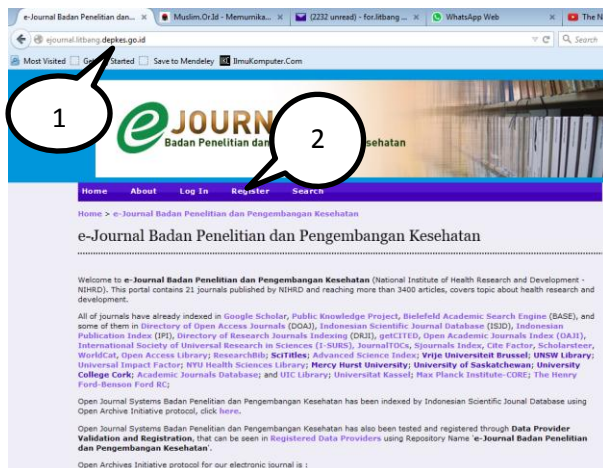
e-Journal Badan Penelitian dan... × Muslim.Or.Id - Memumika... × (2232 unread) - for.litbang ... × WhatsApp Web × The N

ejournal.litbang.depkes.go.id

Search

Most Visited Getting Started Save to Mendeley IlmuKomputer.Com

1

2

JOURN

Badan Penelitian dan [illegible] Kesehatan

Home About Log In Register Search

Home > e-Journal Badan Penelitian dan Pengembangan Kesehatan

e-Journal Badan Penelitian dan Pengembangan Kesehatan

Welcome to e-Journal Badan Penelitian dan Pengembangan Kesehatan (National Institute of Health Research and Development - NIHRD). This portal contains 21 journals published by NIHRD and reaching more than 3400 articles, covers topic about health research and development.

All of journals have already indexed in Google Scholar, Public Knowledge Project, Bielefeld Academic Search Engine (BASE), and some of them in Directory of Open Access Journals (DOAJ), Indonesian Scientific Journal Database (ISJD), Indonesian Publication Index (IPI), Directory of Research Journals Indexing (DRJI), getCITED, Open Academic Journals Index (OAJI), International Society of Universal Research in Sciences (I-SURS), JournalTOCs, Sjournals Index, Cite Factor, Scholarsteer, WorldCat, Open Access Library; ResearchBib; SciTitles; Advanced Science Index; Vrije Universiteit Brussel; UNSW Library; Universal Impact Factor; NYU Health Sciences Library; Mercy Hurst University; University of Saskatchewan; University College Cork; Academic Journals Database; and UIC Library; Universitat Kassel; Max Planck Institute-COBE; The Henry Ford-Benson Ford RC;

Open Journal Systems Badan Penelitian dan Pengembangan Kesehatan has been indexed by Indonesian Scientific Jounal Database using Open Archive Initiative protocol, click here.

Open Journal Systems Badan Penelitian dan Pengembangan Kesehatan has also been tested and registered through Data Provider Validation and Registration, that can be seen in Registered Data Providers using Repository Name 'e-Journal Badan Penelitian dan Pengembangan Kesehatan'.

Open Archives Initiative protocol for our electronic journal is :